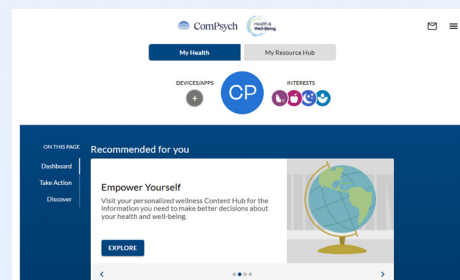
ComPsych Health & Well-Being

My Health
My Resource Hub

DEVICES/APPS
CP
INTERESTS

ON THIS PAGE
Dashboard
Take Action
Discover

Recommended for you

Empower Yourself
Visit your personalized wellness Content Hub for the information you need to make better decisions about your health and well-being.

EXPLORE